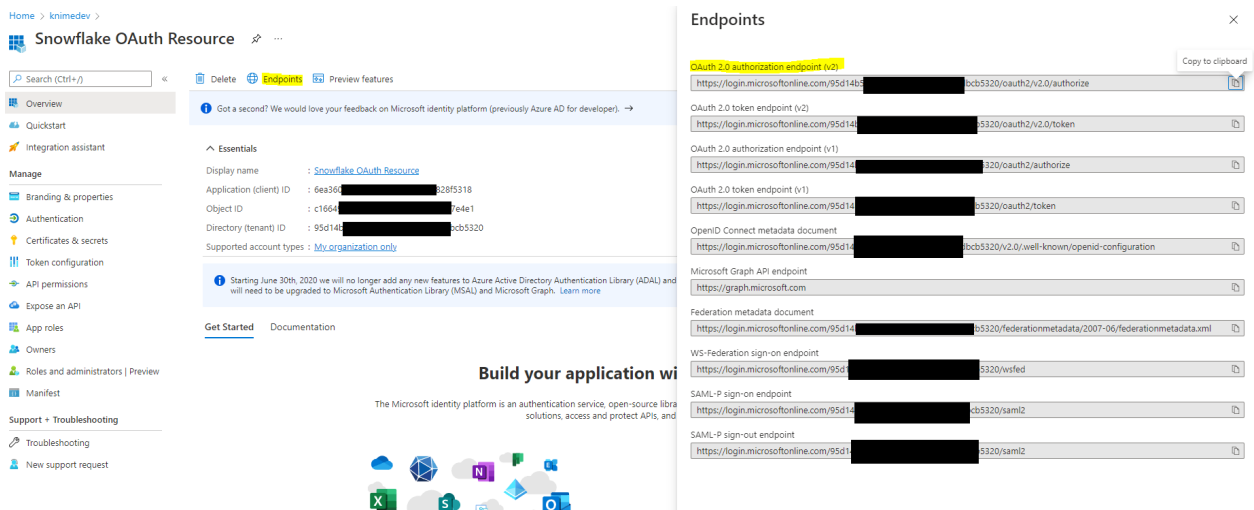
Home > knimedev >

Snowflake OAuth Resource

Search (Ctrl+/)

Overview
Quickstart
Integration assistant

Manage
Branding & properties
Authentication
Certificates & secrets
Token configuration
API permissions
Expose an API
App roles
Owners
Roles and administrators | Preview
Manifest

Support + Troubleshooting
Troubleshooting
New support request

Delete Endpoints Preview features

Got a second? We would love your feedback on Microsoft identity platform (previously Azure AD for developer). →

Essentials

Display name : Snowflake OAuth Resource
Application (client) ID : 6ea360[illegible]328f5318
Object ID : c1664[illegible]7e4e1
Directory (tenant) ID : 95d14b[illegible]bcb5320
Supported account types : My organization only

Starting June 30th, 2020 we will no longer add any new features to Azure Active Directory Authentication Library (ADAL) and will need to be upgraded to Microsoft Authentication Library (MSAL) and Microsoft Graph. Learn more

Get Started Documentation

Build your application wi

The Microsoft identity platform is an authentication service, open-source libra solutions, access and protect APIs, and

Endpoints

Copy to clipboard

OAuth 2.0 authorization endpoint (v2)
https://login.microsoftonline.com/95d14b5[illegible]bcb5320/oauth2/v2.0/authorize

OAuth 2.0 token endpoint (v2)
https://login.microsoftonline.com/95d14b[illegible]b5320/oauth2/v2.0/token

OAuth 2.0 authorization endpoint (v1)
https://login.microsoftonline.com/95d14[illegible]5320/oauth2/authorize

OAuth 2.0 token endpoint (v1)
https://login.microsoftonline.com/95d14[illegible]b5320/oauth2/token

OpenID Connect metadata document
https://login.microsoftonline.com/95d14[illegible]dbcb5320/v2.0/.well-known/openid-configuration

Microsoft Graph API endpoint
https://graph.microsoft.com

Federation metadata document
https://login.microsoftonline.com/95d14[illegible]b5320/federationmetadata/2007-06/federationmetadata.xml

WS-Federation sign-on endpoint
https://login.microsoftonline.com/95d1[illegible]5320/wsfed

SAML-P sign-on endpoint
https://login.microsoftonline.com/95d14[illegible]cb5320/saml2

SAML-P sign-out endpoint
https://login.microsoftonline.com/95d1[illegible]5320/saml2